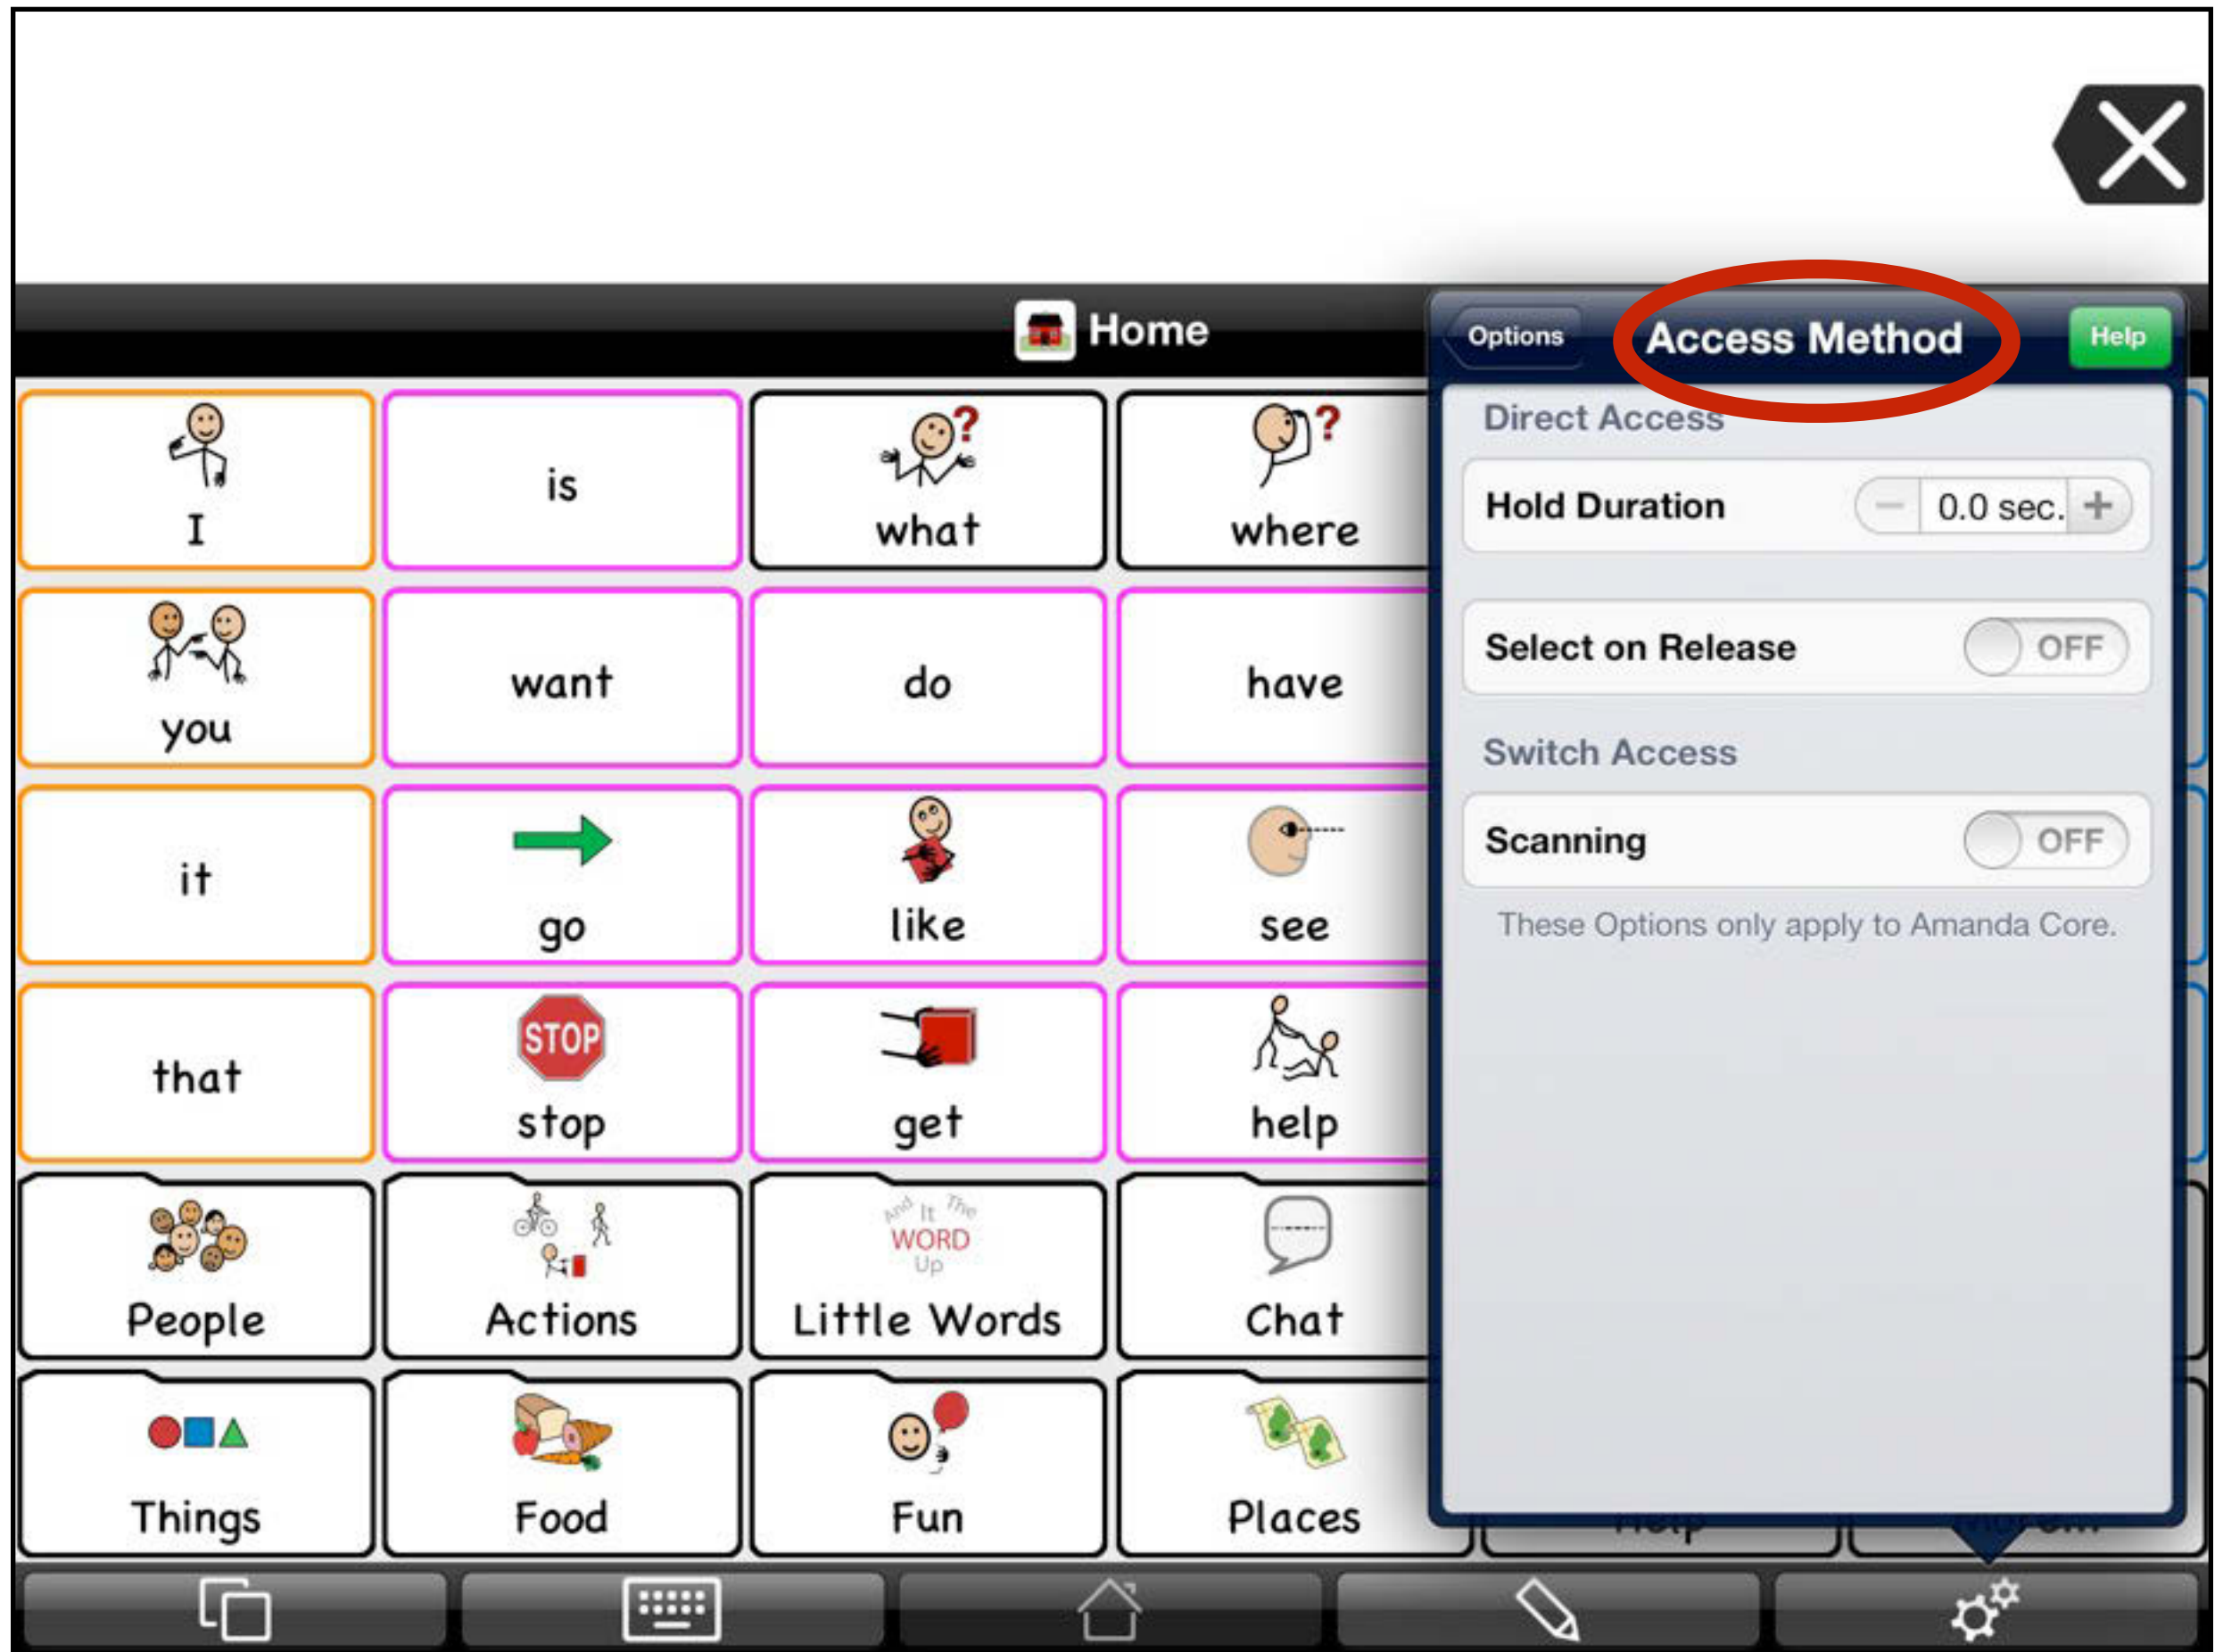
Home

| I | is | what | where |
|---|---|---|---|
| you | want | do | have |
| it | go | like | see |
| that | STOP stop | get | help |
| People | Actions | And It The WORD Up Little Words | Chat |
| Things | Food | Fun | Places |

Options
Access Method
Help

Direct Access

Hold Duration − 0.0 sec. +

Select on Release OFF

Switch Access

Scanning OFF

These Options only apply to Amanda Core.